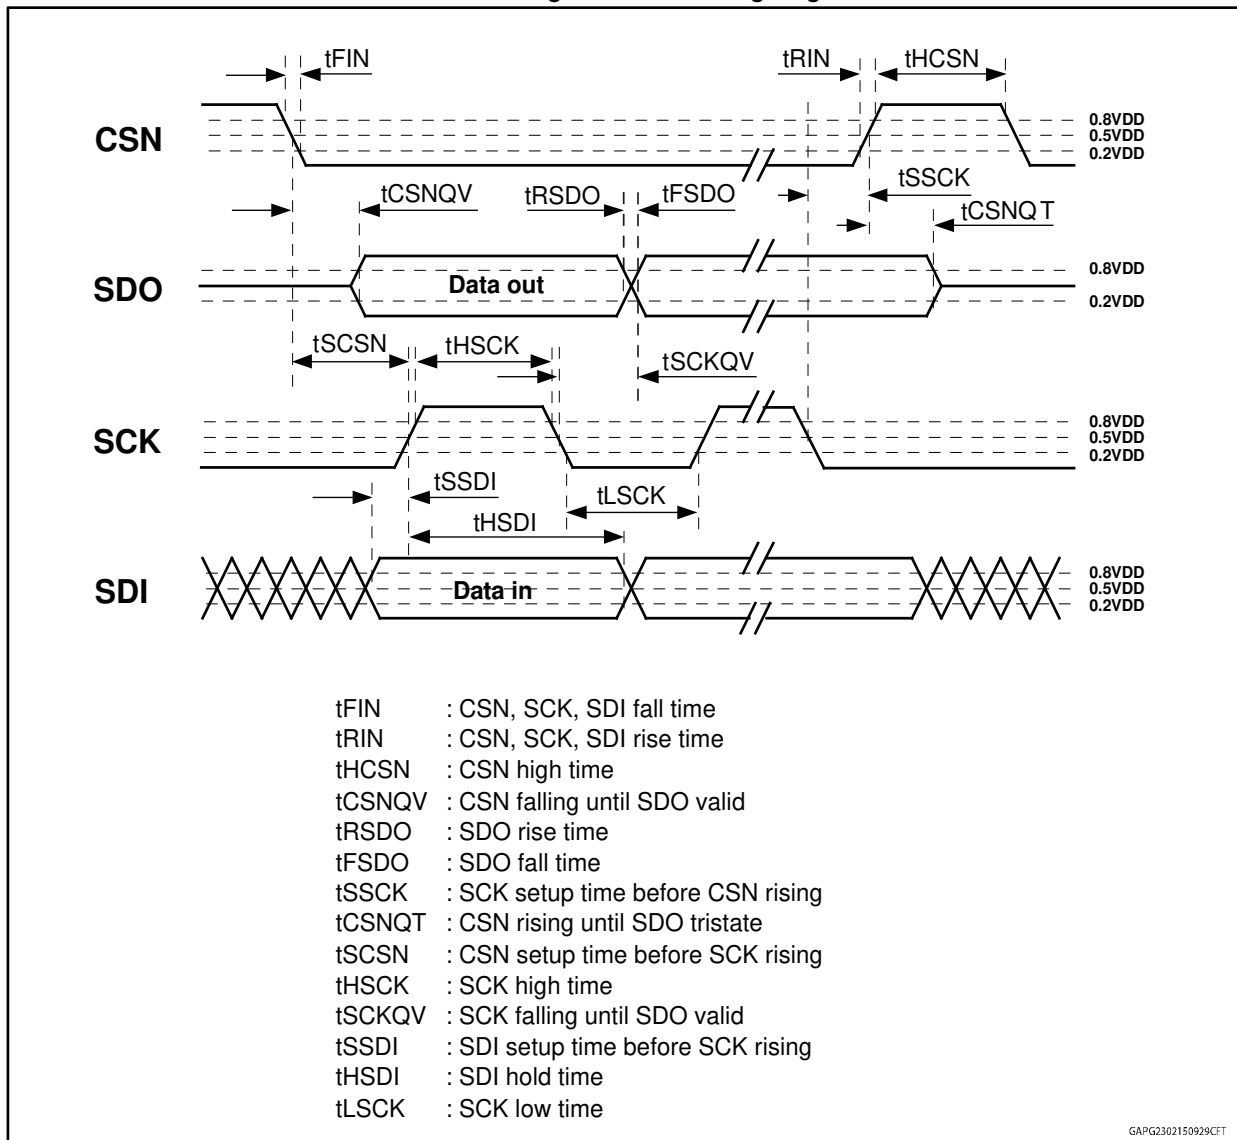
tFIN

tRIN

tHCSN

CSN

0.8VDD
0.5VDD
0.2VDD

tCSNQV

tRSDO

tFSDO

tSSCK

tCSNQT

SDO

Data out

0.8VDD
0.2VDD

tSCSN

tHSCK

tSCKQV

SCK

0.8VDD
0.5VDD
0.2VDD

tSSDI

tLSCK

tHSDI

SDI

Data in

0.8VDD
0.5VDD
0.2VDD

tFIN : CSN, SCK, SDI fall time
tRIN : CSN, SCK, SDI rise time
tHCSN : CSN high time
tCSNQV : CSN falling until SDO valid
tRSDO : SDO rise time
tFSDO : SDO fall time
tSSCK : SCK setup time before CSN rising
tCSNQT : CSN rising until SDO tristate
tSCSN : CSN setup time before SCK rising
tHSCK : SCK high time
tSCKQV : SCK falling until SDO valid
tSSDI : SDI setup time before SCK rising
tHSDI : SDI hold time
tLSCK : SCK low time

GAPG2302150929CFT